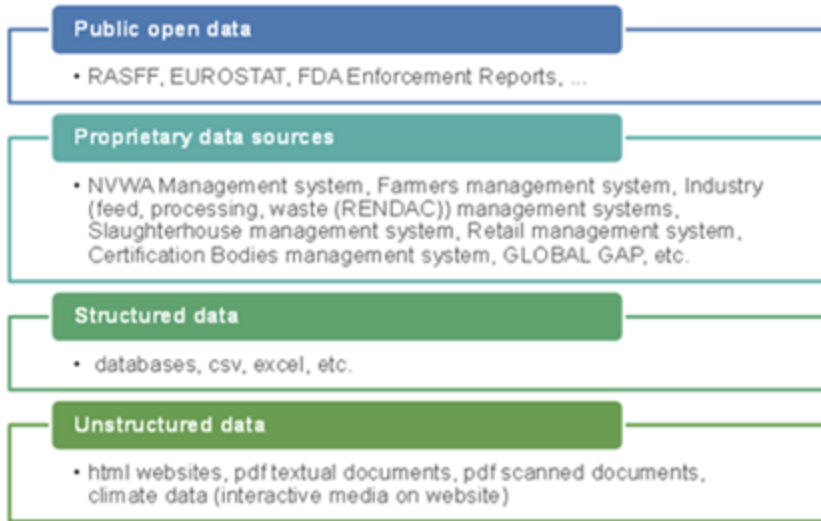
Public open data

• RASFF, EUROSTAT, FDA Enforcement Reports, ...

Proprietary data sources

• NVWA Management system, Farmers management system, Industry (feed, processing, waste (RENDAC)) management systems, Slaughterhouse management system, Retail management system, Certification Bodies management system, GLOBAL GAP, etc.

Structured data

• databases, csv, excel, etc.

Unstructured data

• html websites, pdf textual documents, pdf scanned documents, climate data (interactive media on website)